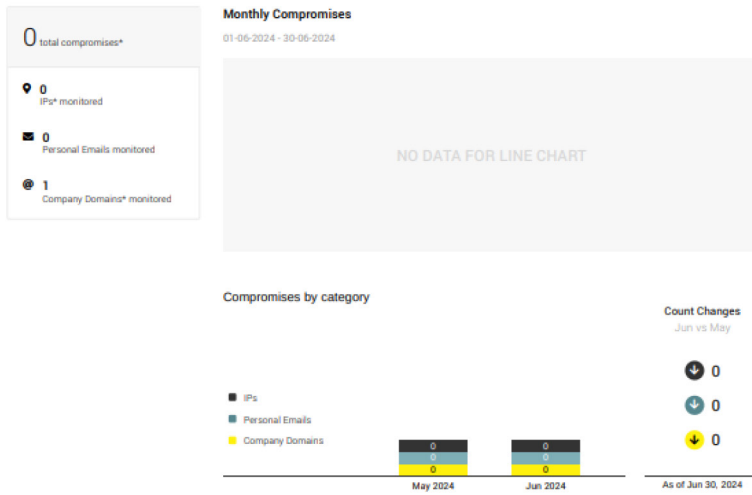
0 total compromises*

0
IPs* monitored

0
Personal Emails monitored

1
Company Domains* monitored

Monthly Compromises

01-06-2024 - 30-06-2024

NO DATA FOR LINE CHART

Compromises by category

IPs
Personal Emails
Company Domains

0
0
0
May 2024

0
0
0
Jun 2024

Count Changes
Jun vs May

0
0
0

As of Jun 30, 2024